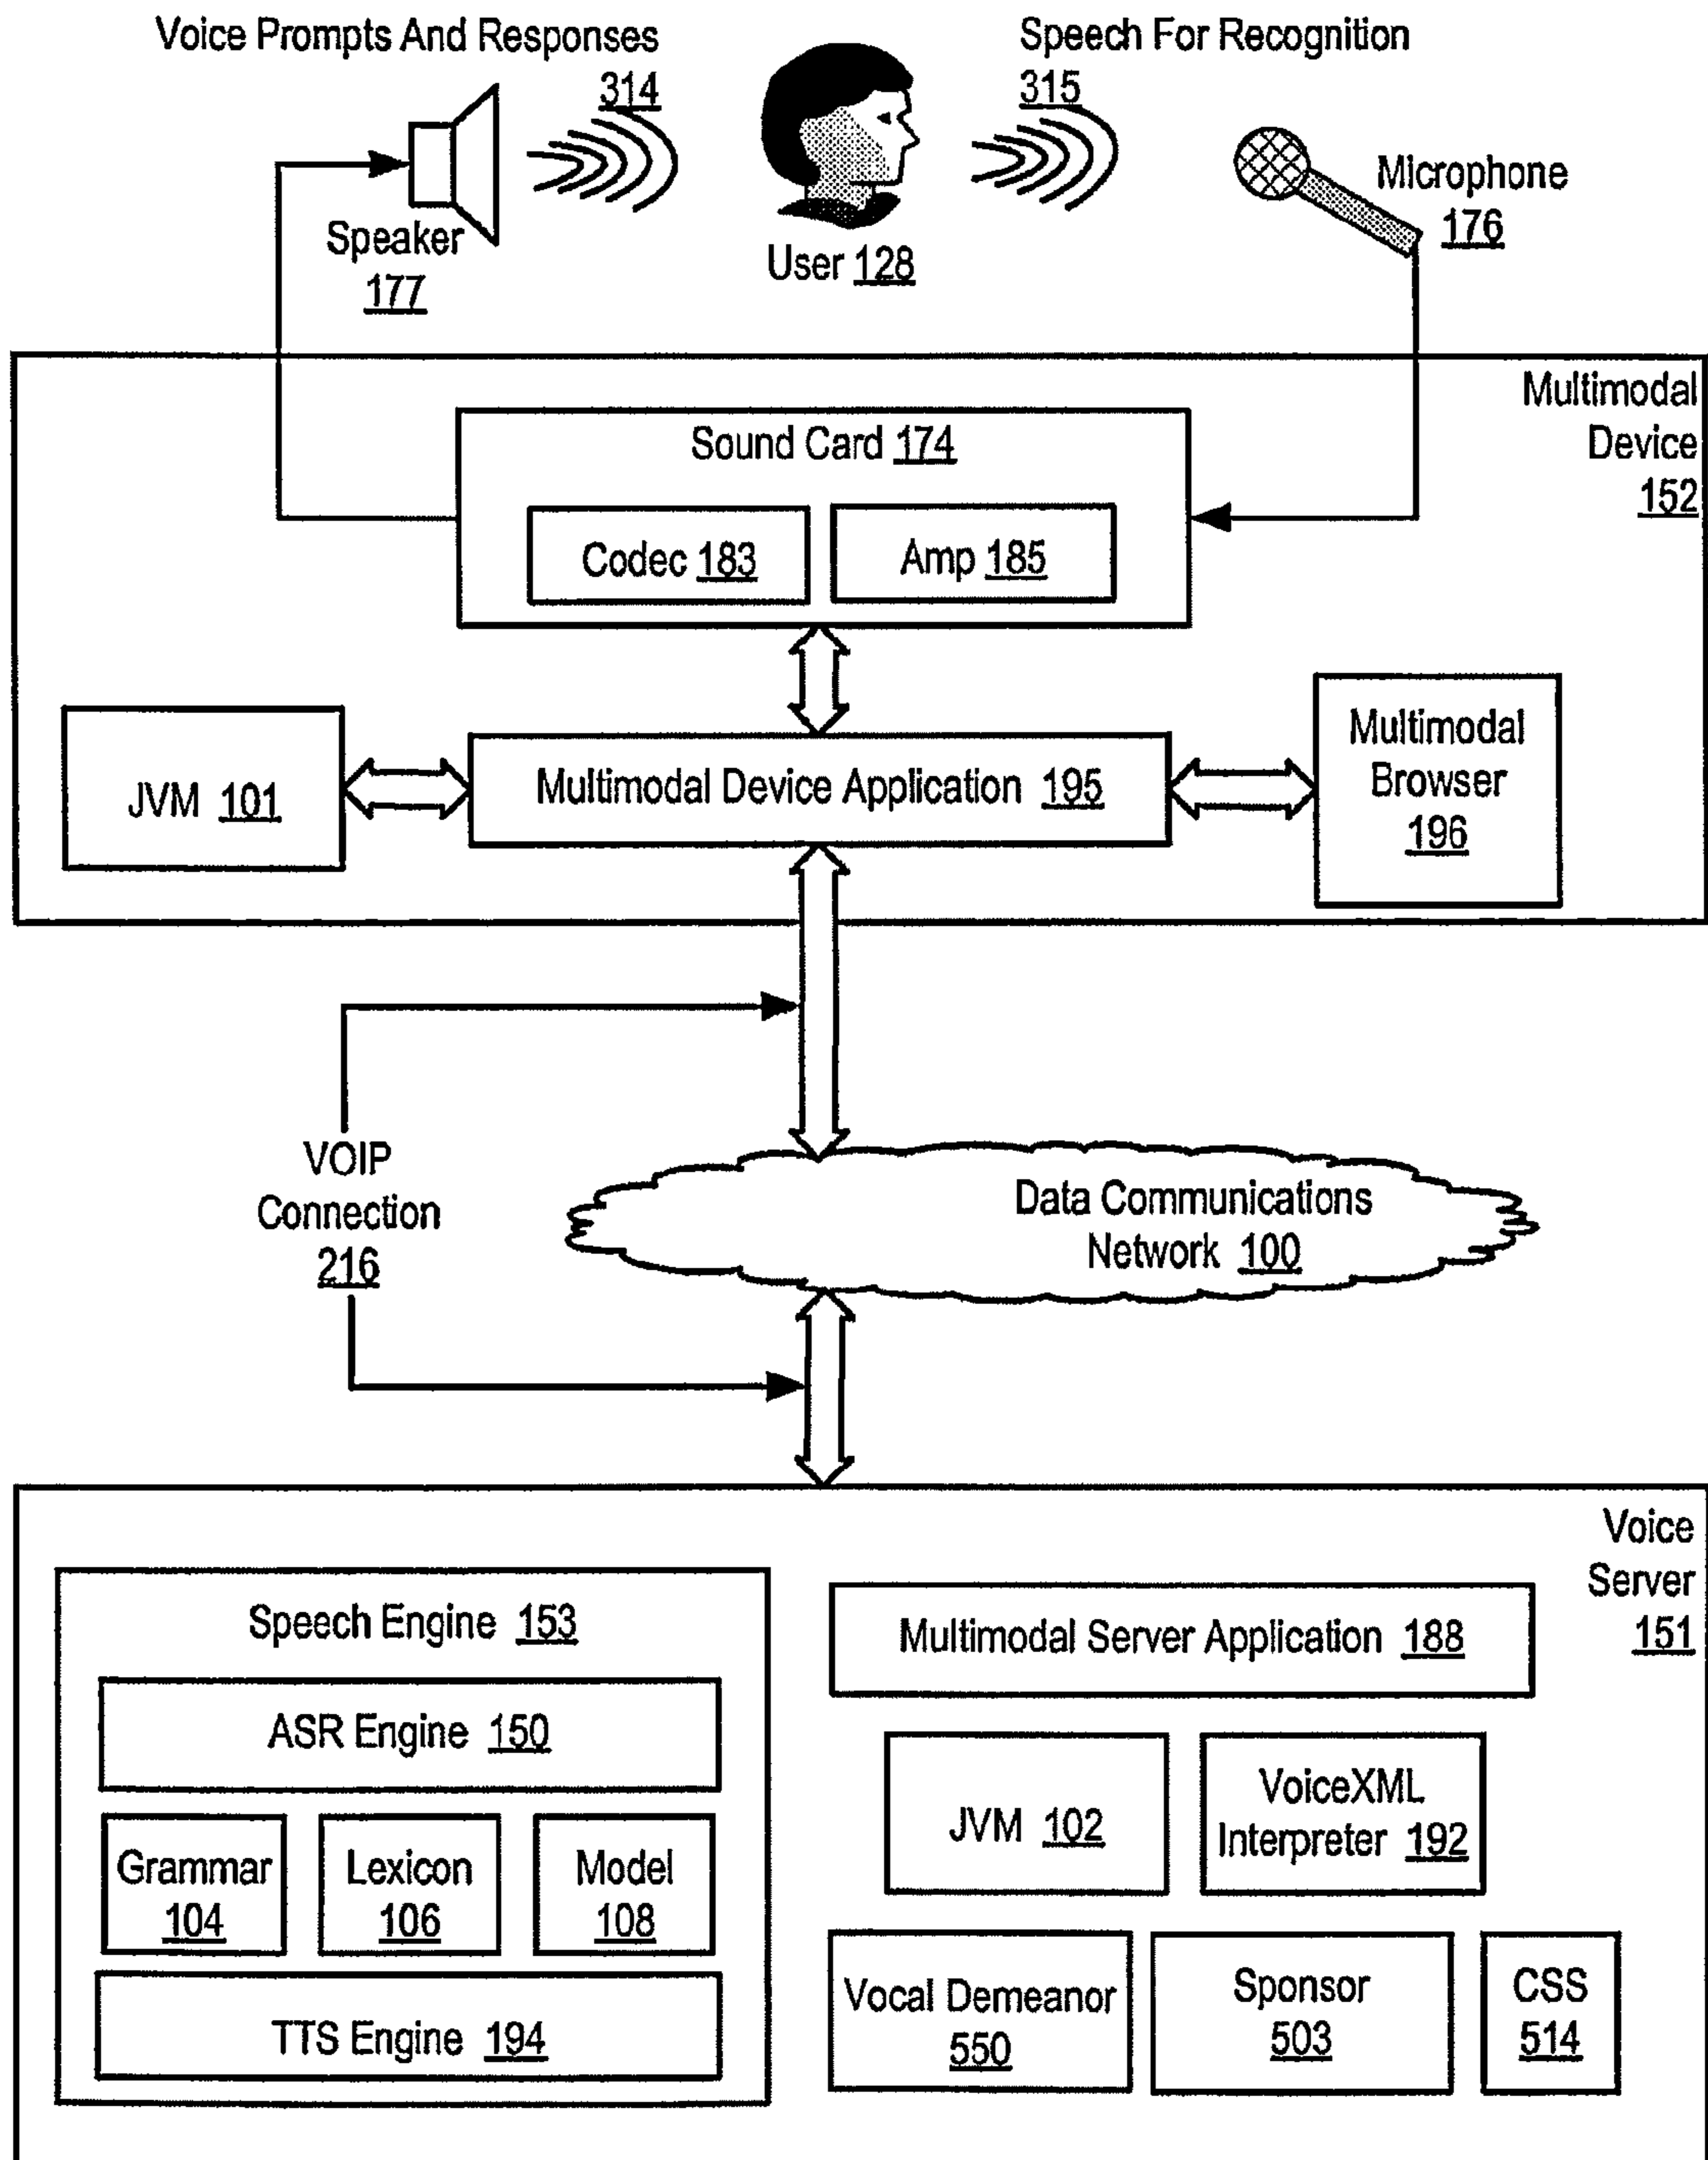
Voice Prompts And Responses 314

Speech For Recognition 315

Speaker 177

User 128

Microphone 176

Multimodal Device 152

Sound Card 174

Codec 183

Amp 185

JVM 101

Multimodal Device Application 195

Multimodal Browser 196

VOIP Connection 216

Data Communications Network 100

Voice Server 151

Speech Engine 153

ASR Engine 150

Grammar 104

Lexicon 106

Model 108

TTS Engine 194

Multimodal Server Application 188

JVM 102

VoiceXML Interpreter 192

Vocal Demeanor 550

Sponsor 503

CSS 514